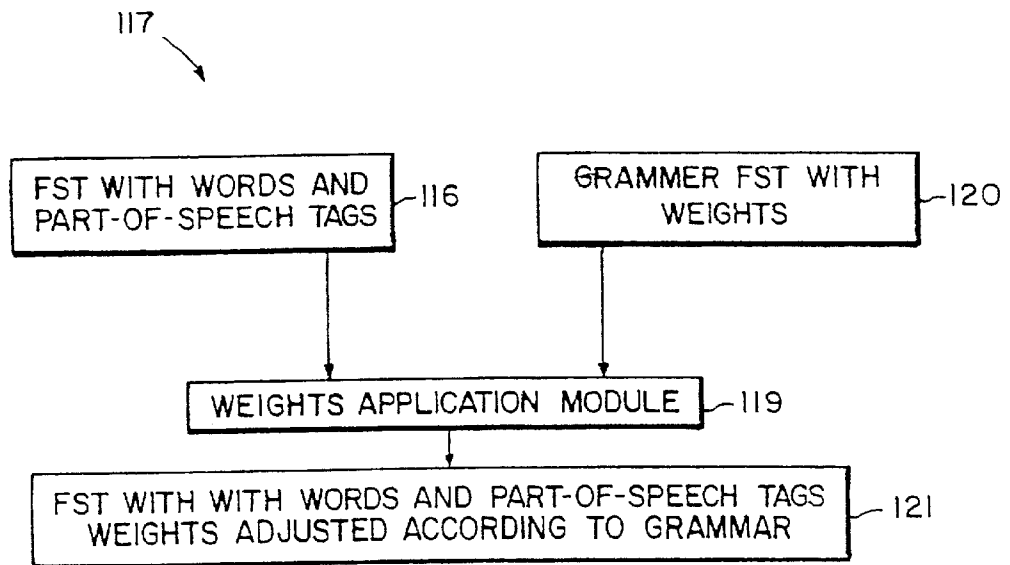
117

FST WITH WORDS AND PART-OF-SPEECH TAGS

116

GRAMMER FST WITH WEIGHTS

120

WEIGHTS APPLICATION MODULE

119

FST WITH WITH WORDS AND PART-OF-SPEECH TAGS WEIGHTS ADJUSTED ACCORDING TO GRAMMAR

121